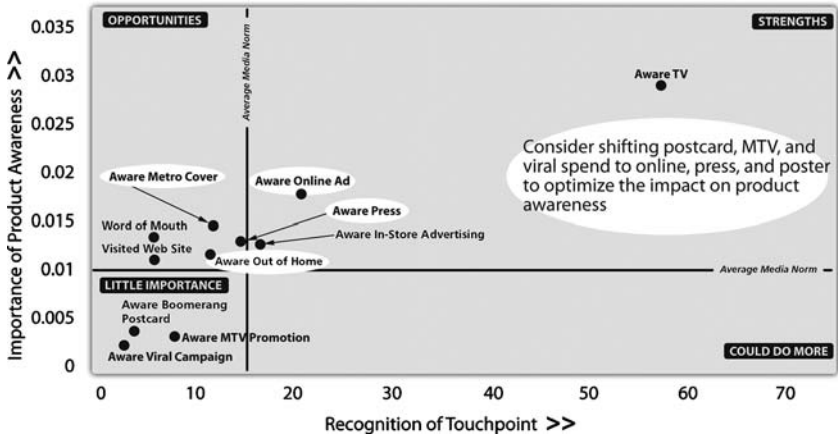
OPPORTUNITIES

STRENGTHS

LITTLE IMPORTANCE

COULD DO MORE

Average Media Norm

Average Media Norm

Aware TV

Consider shifting postcard, MTV, and viral spend to online, press, and poster to optimize the impact on product awareness

Aware Metro Cover

Aware Online Ad

Aware Press

Word of Mouth

Aware In-Store Advertising

Visited Web Site

Aware Out of Home

Aware Boomerang Postcard

Aware MTV Promotion

Aware Viral Campaign

0.035

0.03

0.025

0.02

0.015

0.01

0.005

0

0

10

20

30

40

50

60

70

Importance of Product Awareness >>

Recognition of Touchpoint >>